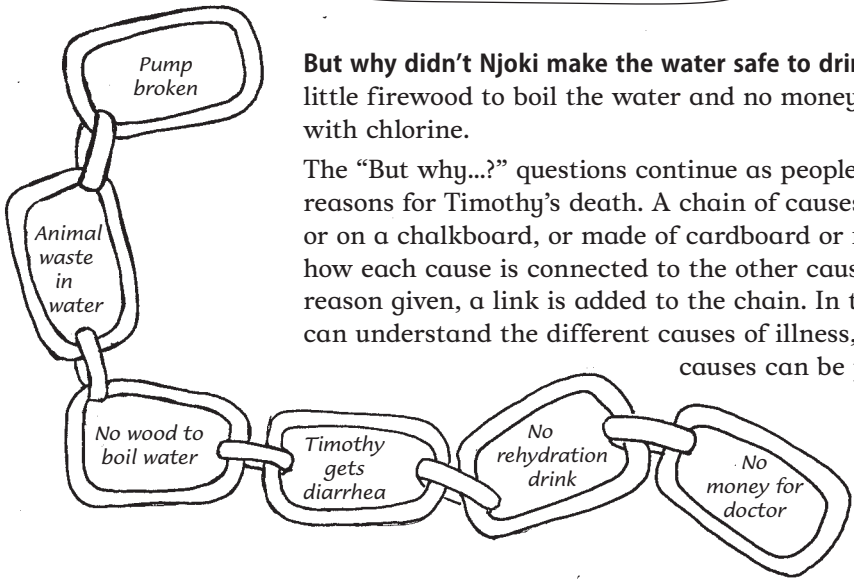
Pump broken

Animal waste in water

No wood to boil water

Timothy gets diarrhea

No rehydration drink

No money for doctor

But why didn't Njoki make the water safe to dri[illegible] little firewood to boil the water and no mone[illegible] with chlorine.

The "But why...?" questions continue as people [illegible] reasons for Timothy's death. A chain of cause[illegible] or on a chalkboard, or made of cardboard or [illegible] how each cause is connected to the other caus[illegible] reason given, a link is added to the chain. In t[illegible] can understand the different causes of illness, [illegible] causes can be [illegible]